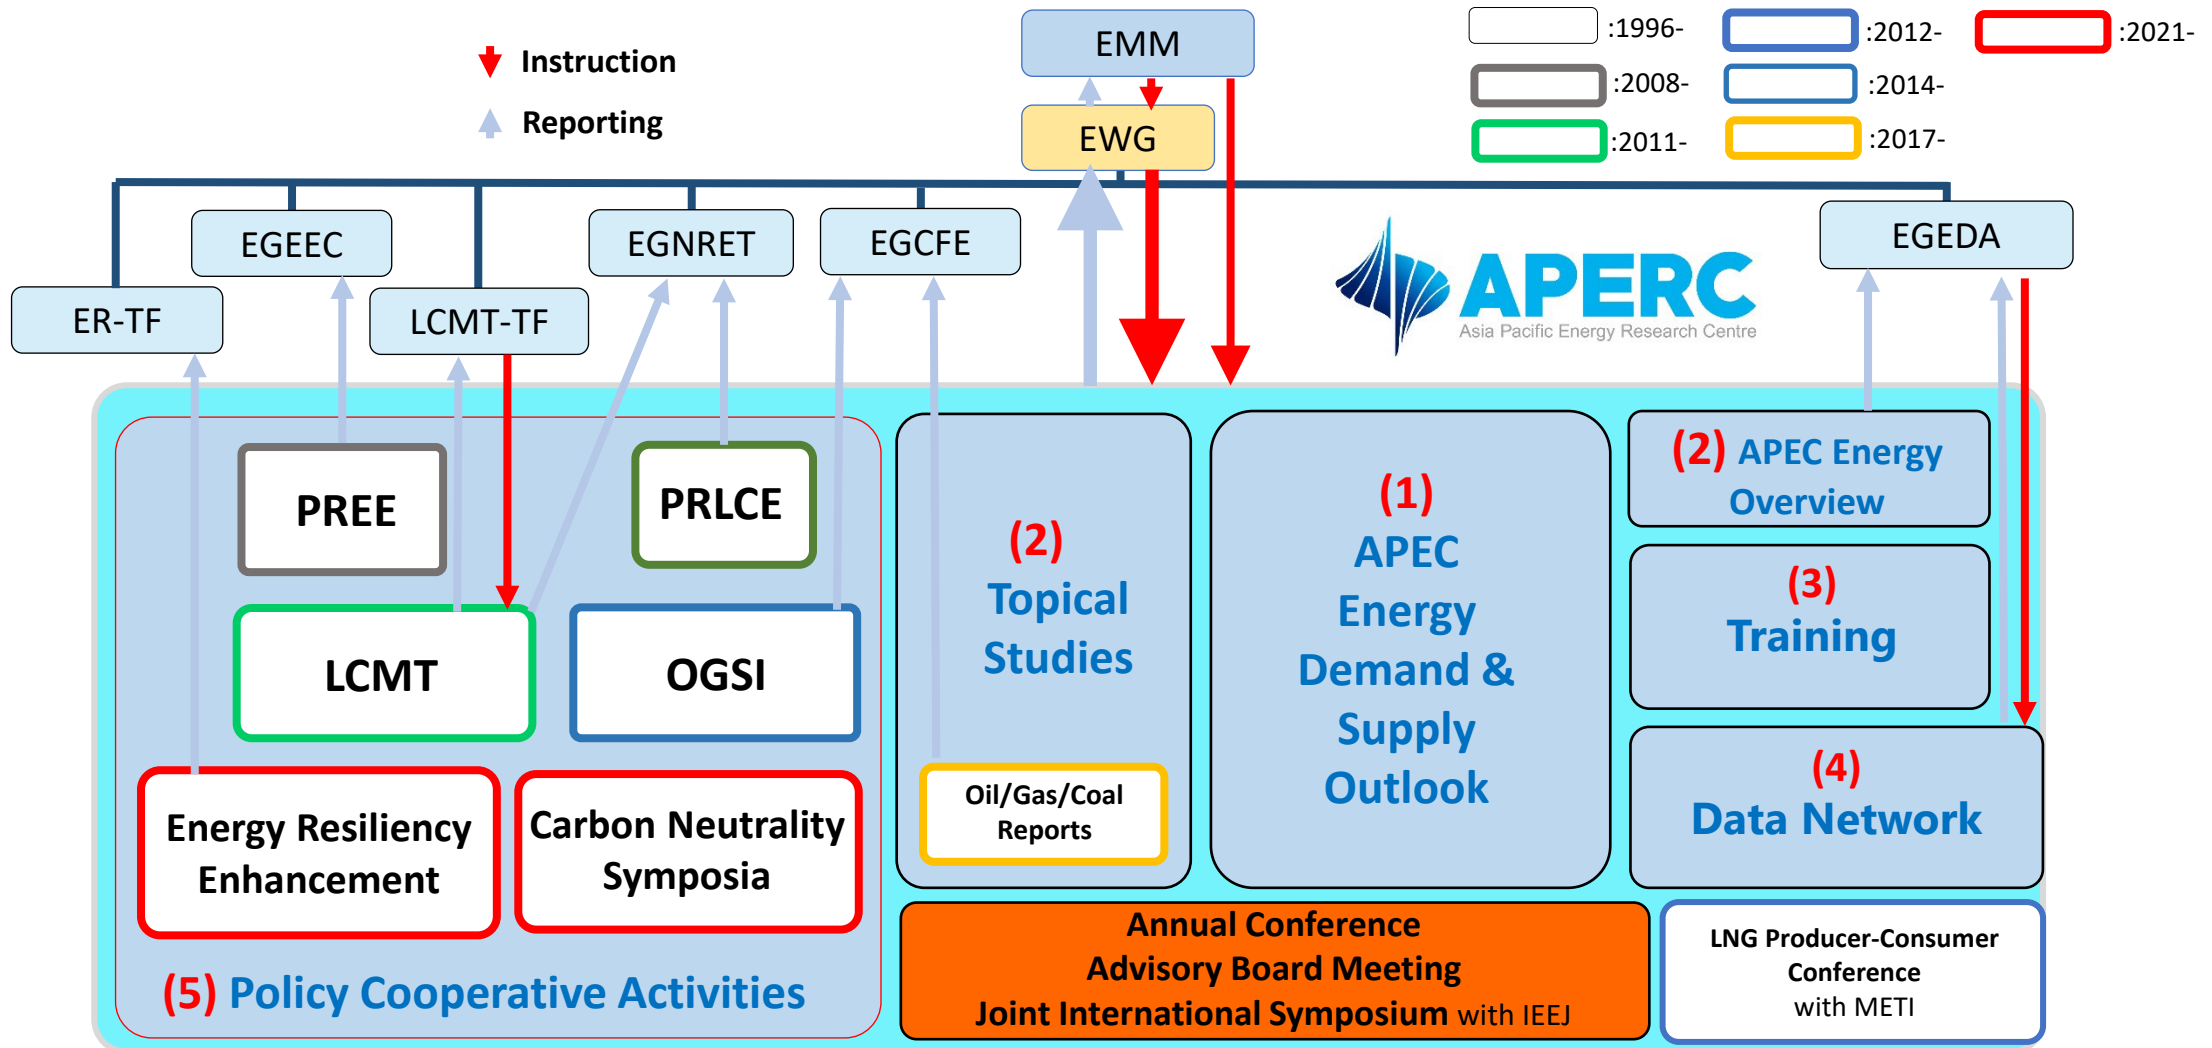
Instruction
Reporting

EMM
EWG

:1996-
:2008-
:2011-
:2012-
:2014-
:2017-
:2021-

ER-TF
EGEEC
LCMT-TF
EGNRET
EGCFE
EGEDA

APERC
Asia Pacific Energy Research Centre

PREE
PRLCE
LCMT
OGSI
Energy Resiliency Enhancement
Carbon Neutrality Symposia
(5) Policy Cooperative Activities

(2) Topical Studies
Oil/Gas/Coal Reports

(1) APEC Energy Demand & Supply Outlook

(2) APEC Energy Overview
(3) Training
(4) Data Network

Annual Conference
Advisory Board Meeting
Joint International Symposium with IEEJ

LNG Producer-Consumer Conference with METI